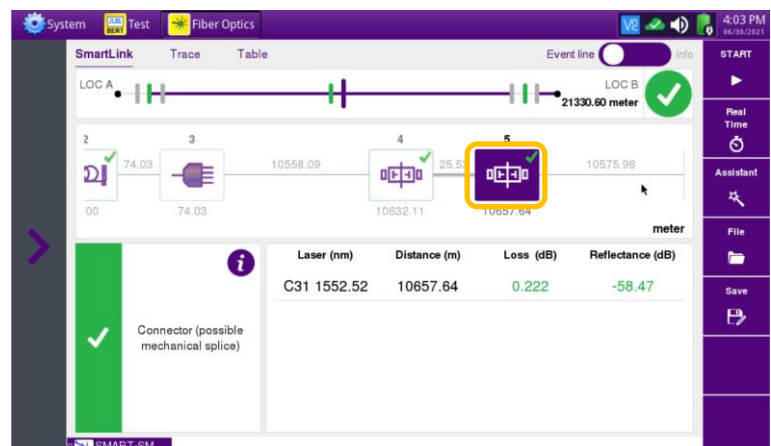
System  Test  Fiber Optics  4:03 PM 06/30/2021

SmartLink  Trace  Table  Event line  Info

START

Real Time

Assistant

File

Save

LOC A  LOC B 21330.60 meter

2  3  4  5

74.03  10558.09  25.5  10575.96

00  74.03  10632.11  10657.64

meter

| Laser (nm) | Distance (m) | Loss (dB) | Reflectance (dB) |
|---|---|---|---|
| C31 1552.52 | 10657.64 | 0.222 | -58.47 |

Connector (possible mechanical splice)

SMART-SM